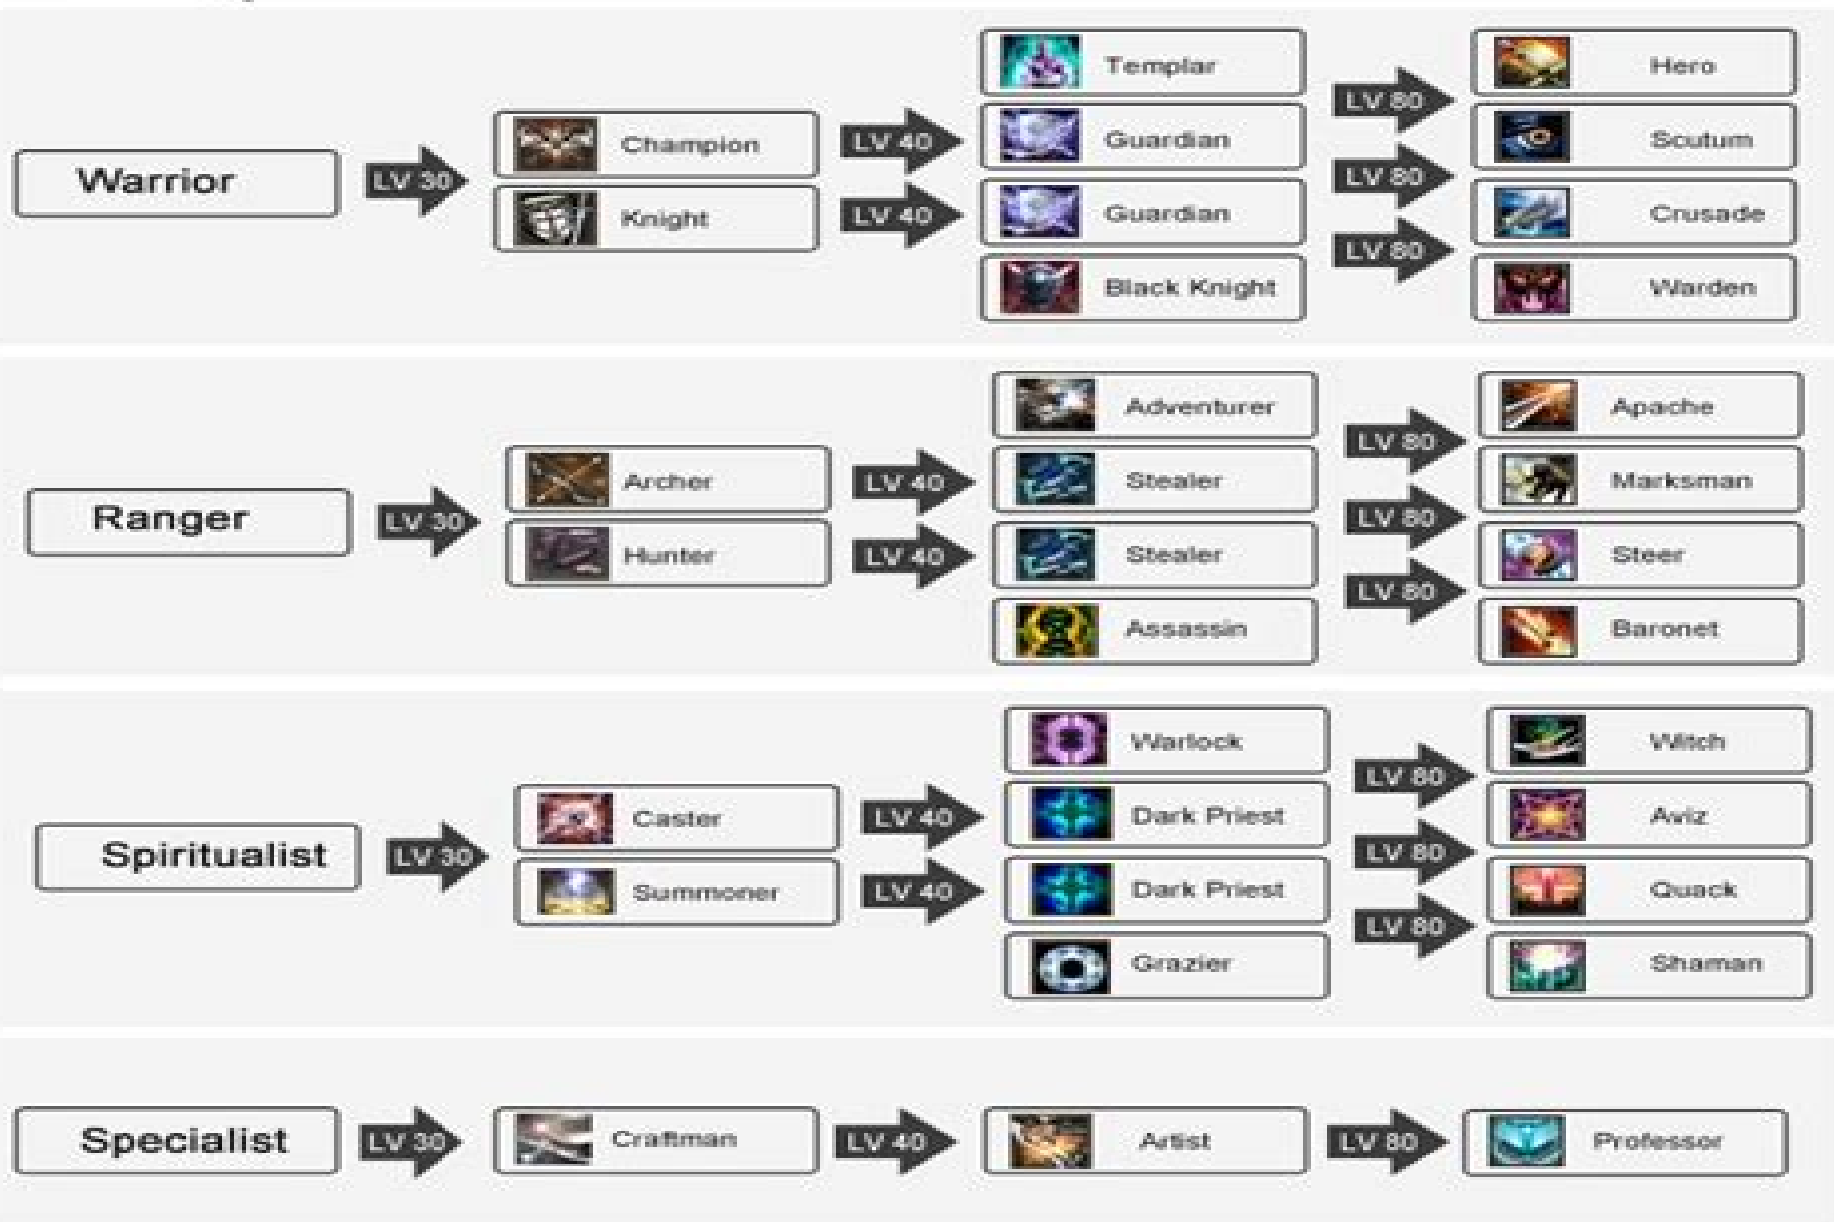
Warrior
LV 30
Champion
Knight
LV 40
LV 40
Templar
Guardian
Guardian
Black Knight
LV 80
LV 80
LV 80
Hero
Scutum
Crusade
Warden

Ranger
LV 30
Archer
Hunter
LV 40
LV 40
Adventurer
Stealer
Stealer
Assassin
LV 80
LV 80
LV 80
Apache
Marksman
Steer
Baronet

Spiritualist
LV 30
Caster
Summoner
LV 40
LV 40
Warlock
Dark Priest
Dark Priest
Grazier
LV 80
LV 80
LV 80
Witch
Aviz
Quack
Shaman

Specialist
LV 30
Craftman
LV 40
Artist
LV 80
Professor